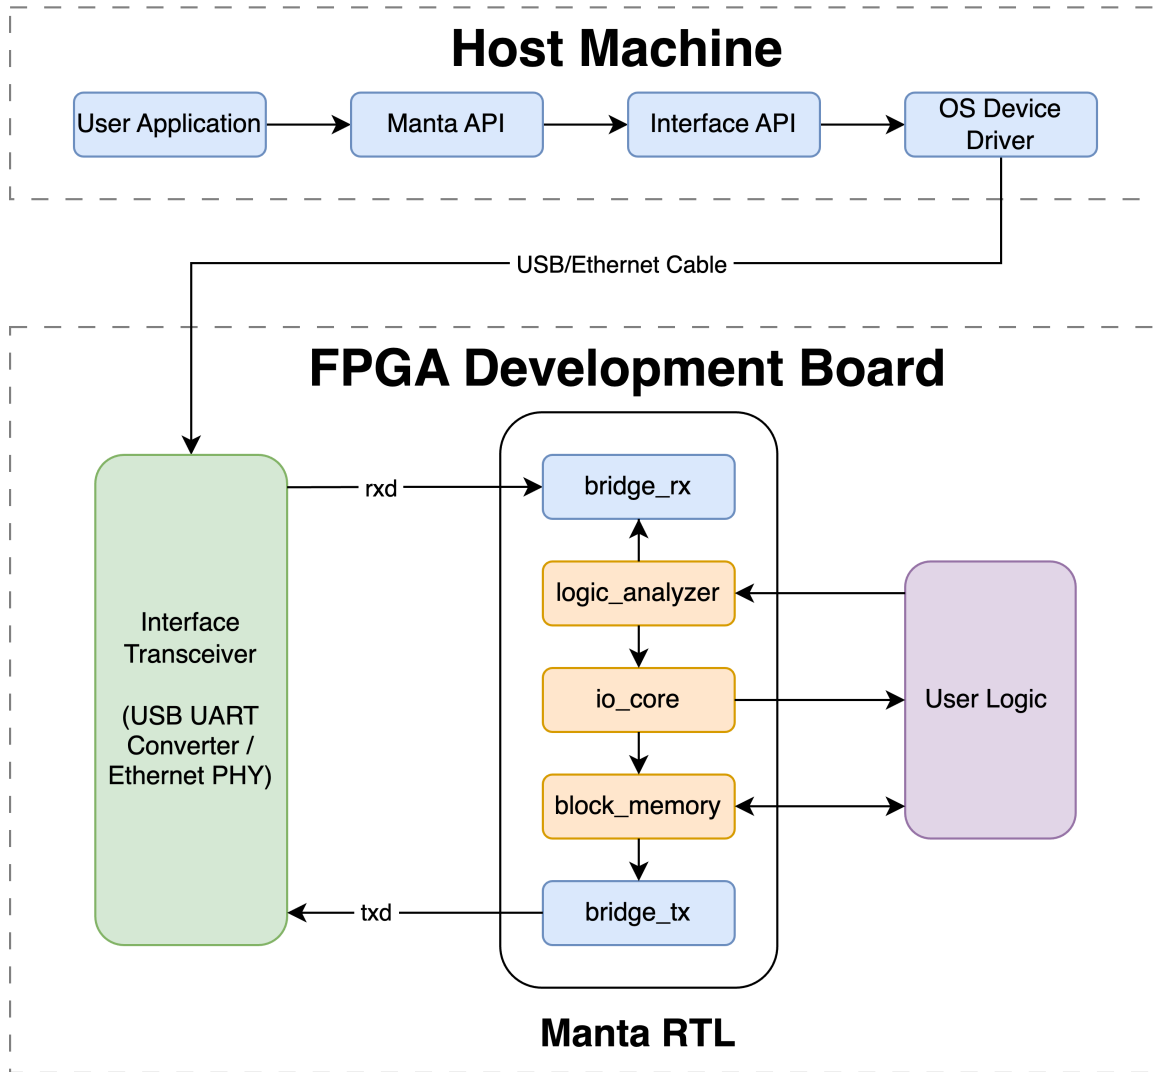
Host Machine

User Application

Manta API

Interface API

OS Device Driver

USB/Ethernet Cable

FPGA Development Board

Interface Transceiver

(USB UART Converter / Ethernet PHY)

rxd

bridge_rx

logic_analyzer

io_core

block_memory

bridge_tx

txd

User Logic

Manta RTL